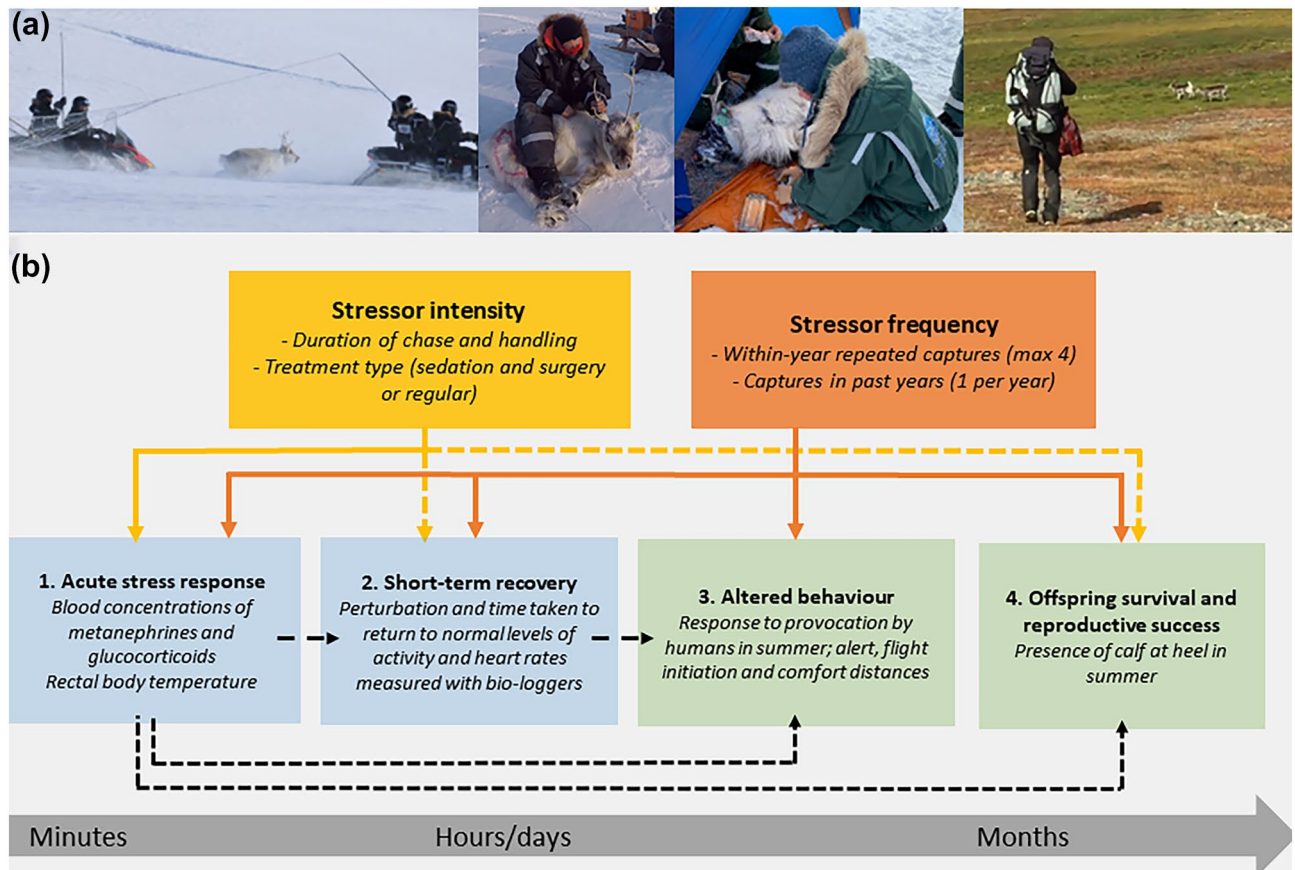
(a)

(b)

**Stressor intensity**
- Duration of chase and handling
- Treatment type (sedation and surgery or regular)

**Stressor frequency**
- Within-year repeated captures (max 4)
- Captures in past years (1 per year)

**1. Acute stress response**
Blood concentrations of metanephrines and glucocorticoids
Rectal body temperature

**2. Short-term recovery**
Perturbation and time taken to return to normal levels of activity and heart rates measured with bio-loggers

**3. Altered behaviour**
Response to provocation by humans in summer; alert, flight initiation and comfort distances

**4. Offspring survival and reproductive success**
Presence of calf at heel in summer

Minutes Hours/days Months